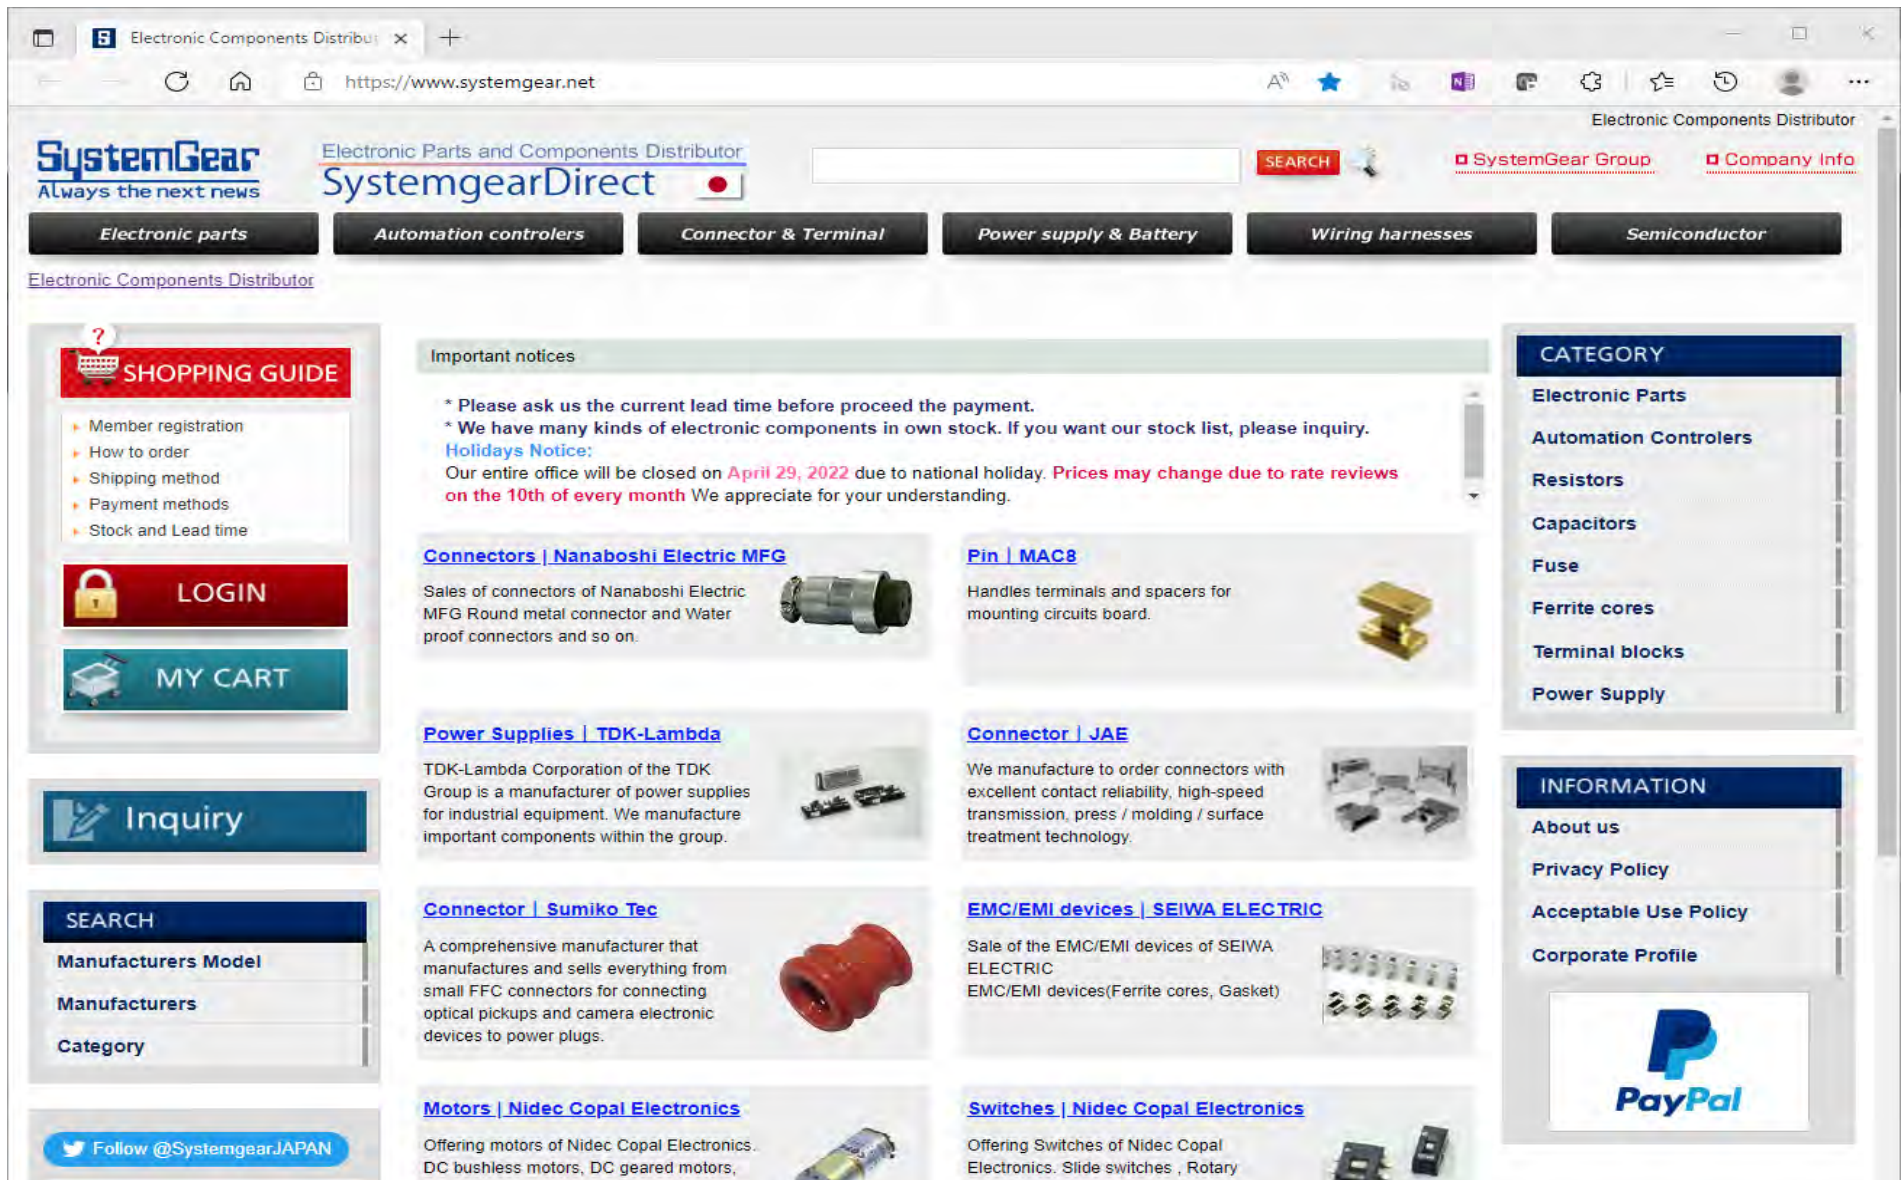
Electronic Components Distribut

https://www.systemgear.net

Electronic Components Distributor

SystemGear
Always the next news

Electronic Parts and Components Distributor
SystemgearDirect

SEARCH

SystemGear Group
Company Info

Electronic parts
Automation controlers
Connector & Terminal
Power supply & Battery
Wiring harnesses
Semiconductor

Electronic Components Distributor

SHOPPING GUIDE
Member registration
How to order
Shipping method
Payment methods
Stock and Lead time

LOGIN

MY CART

Inquiry

SEARCH
Manufacturers Model
Manufacturers
Category

Follow @SystemgearJAPAN

Important notices

* Please ask us the current lead time before proceed the payment.
* We have many kinds of electronic components in own stock. If you want our stock list, please inquiry.
Holidays Notice:
Our entire office will be closed on April 29, 2022 due to national holiday. Prices may change due to rate reviews on the 10th of every month We appreciate for your understanding.

Connectors | Nanaboshi Electric MFG
Sales of connectors of Nanaboshi Electric MFG Round metal connector and Water proof connectors and so on.

Pin | MAC8
Handles terminals and spacers for mounting circuits board.

Power Supplies | TDK-Lambda
TDK-Lambda Corporation of the TDK Group is a manufacturer of power supplies for industrial equipment. We manufacture important components within the group.

Connector | JAE
We manufacture to order connectors with excellent contact reliability, high-speed transmission, press / molding / surface treatment technology.

Connector | Sumiko Tec
A comprehensive manufacturer that manufactures and sells everything from small FFC connectors for connecting optical pickups and camera electronic devices to power plugs.

EMC/EMI devices | SEIWA ELECTRIC
Sale of the EMC/EMI devices of SEIWA ELECTRIC
EMC/EMI devices(Ferrite cores, Gasket)

Motors | Nidec Copal Electronics
Offering motors of Nidec Copal Electronics. DC bushless motors, DC geared motors,

Switches | Nidec Copal Electronics
Offering Switches of Nidec Copal Electronics. Slide switches , Rotary

CATEGORY
Electronic Parts
Automation Controlers
Resistors
Capacitors
Fuse
Ferrite cores
Terminal blocks
Power Supply

INFORMATION
About us
Privacy Policy
Acceptable Use Policy
Corporate Profile

PayPal